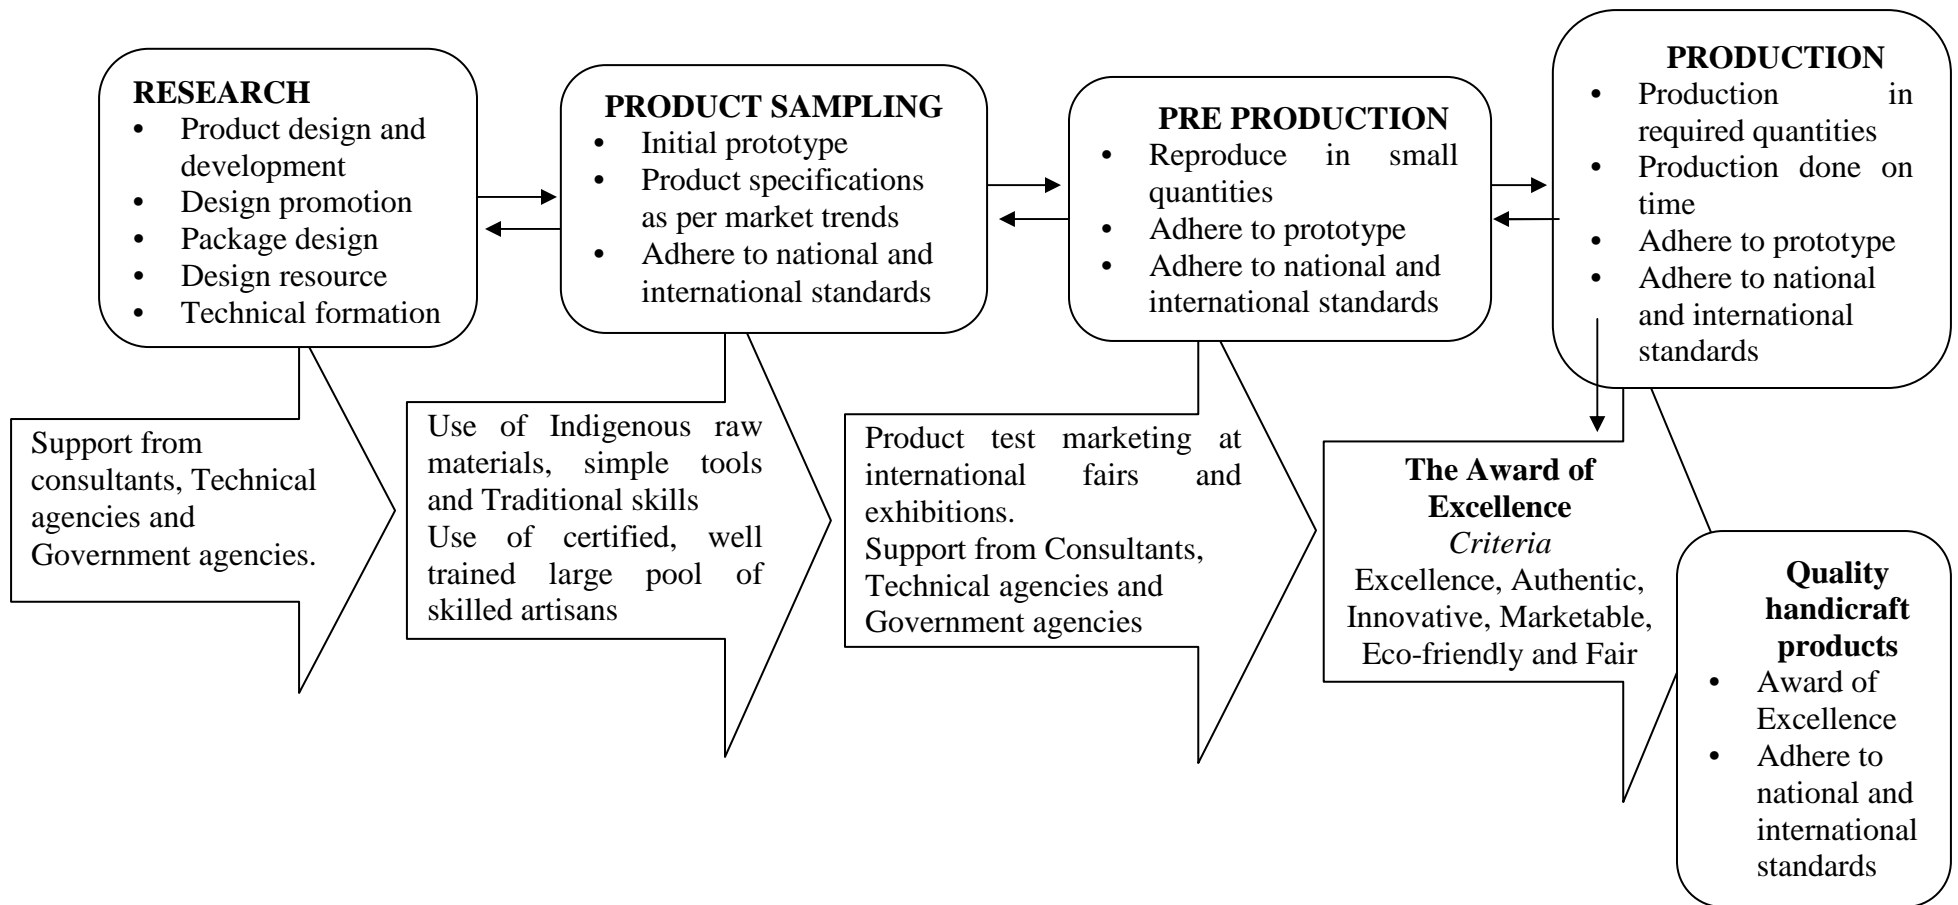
RESEARCH
- Product design and development
- Design promotion
- Package design
- Design resource
- Technical formation

Support from consultants, Technical agencies and Government agencies.

PRODUCT SAMPLING
- Initial prototype
- Product specifications as per market trends
- Adhere to national and international standards

Use of Indigenous raw materials, simple tools and Traditional skills
Use of certified, well trained large pool of skilled artisans

PRE PRODUCTION
- Reproduce in small quantities
- Adhere to prototype
- Adhere to national and international standards

Product test marketing at international fairs and exhibitions.
Support from Consultants, Technical agencies and Government agencies

PRODUCTION
- Production in required quantities
- Production done on time
- Adhere to prototype
- Adhere to national and international standards

The Award of Excellence
*Criteria*
Excellence, Authentic, Innovative, Marketable, Eco-friendly and Fair

Quality handicraft products
- Award of Excellence
- Adhere to national and international standards